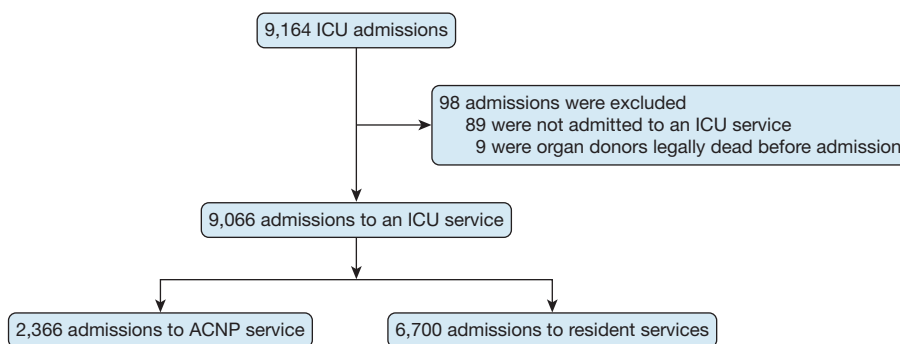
9,164 ICU admissions

98 admissions were excluded
89 were not admitted to an ICU service
9 were organ donors legally dead before admission

9,066 admissions to an ICU service

2,366 admissions to ACNP service

6,700 admissions to resident services